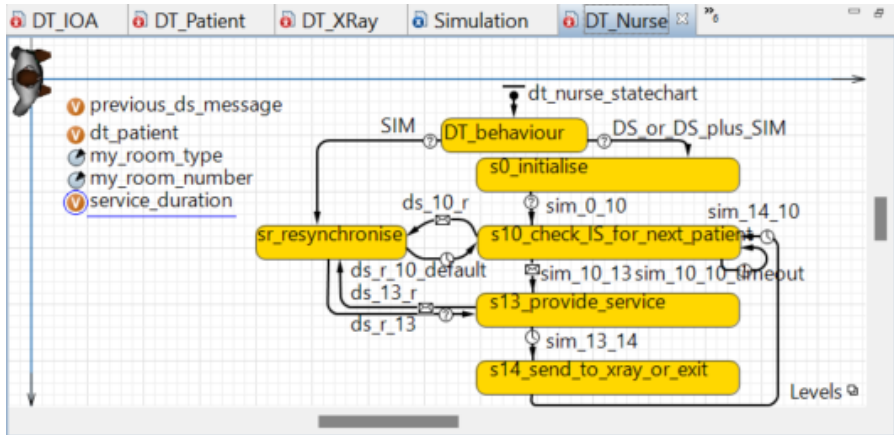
DT_IOA DT_Patient DT_XRay Simulation DT_Nurse »6

previous_ds_message
dt_patient
my_room_type
my_room_number
service_duration

dt_nurse_statechart
SIM
DT_behaviour
DS_or_DS_plus_SIM
s0_initialise
sim_0_10
ds_10_r
sim_14_10
sr_resynchronise
s10_check_IS_for_next_patient
ds_r_10_default
sim_10_13
sim_10_10_timeout
ds_13_r
s13_provide_service
ds_r_13
sim_13_14
s14_send_to_xray_or_exit
Levels